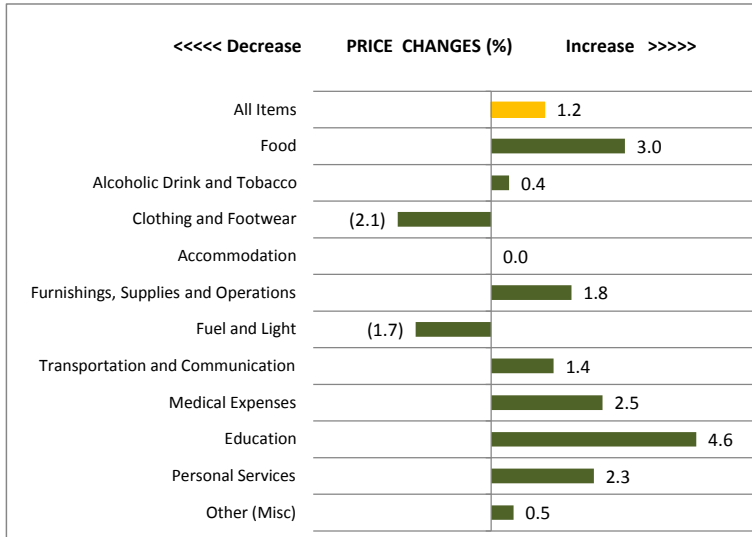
<<<<< Decrease PRICE CHANGES (%) Increase >>>>>

All Items 1.2
Food 3.0
Alcoholic Drink and Tobacco 0.4
Clothing and Footwear (2.1)
Accommodation 0.0
Furnishings, Supplies and Operations 1.8
Fuel and Light (1.7)
Transportation and Communication 1.4
Medical Expenses 2.5
Education 4.6
Personal Services 2.3
Other (Misc) 0.5